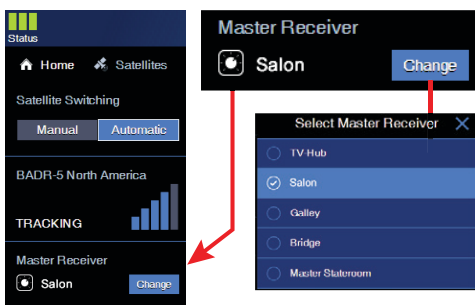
Status

Home Satellites

Satellite Switching

Manual Automatic

BADR-5 North America

TRACKING

Master Receiver

Salon Change

Master Receiver

Salon Change

Select Master Receiver

TV-Hub

Salon

Galley

Bridge

Master Stateroom